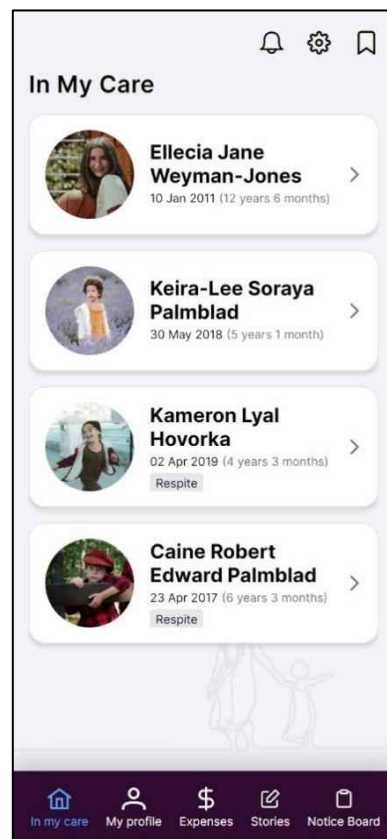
In My Care

Ellecia Jane Weyman-Jones
10 Jan 2011 (12 years 6 months)

Keira-Lee Soraya Palmblad
30 May 2018 (5 years 1 month)

Kameron Lyal Hovorka
02 Apr 2019 (4 years 3 months)
Respite

Caine Robert Edward Palmblad
23 Apr 2017 (6 years 3 months)
Respite

In my care
My profile
Expenses
Stories
Notice Board